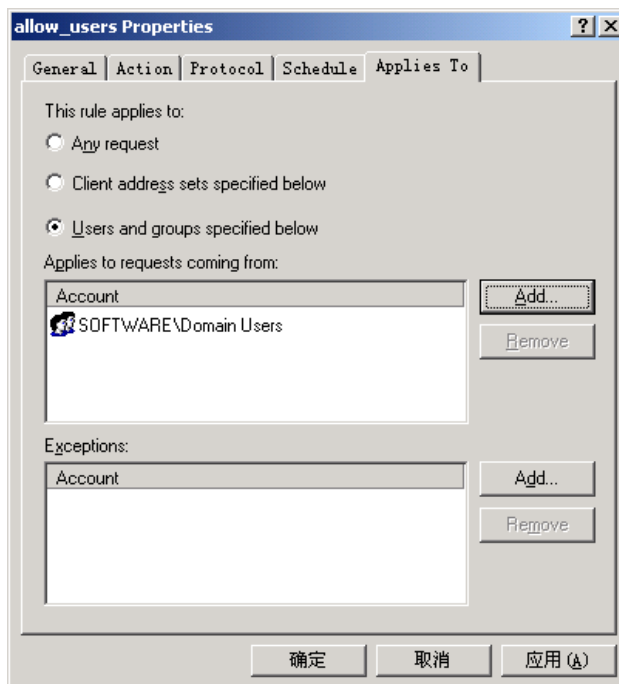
allow_users Properties

? X

General | Action | Protocol | Schedule | Applies To

This rule applies to:

Any request

Client address sets specified below

Users and groups specified below

Applies to requests coming from:

| Account |
|---|
| SOFTWARE\Domain Users |

Add...

Remove

Exceptions:

| Account |
|---|

Add...

Remove

确定

取消

应用 (A)